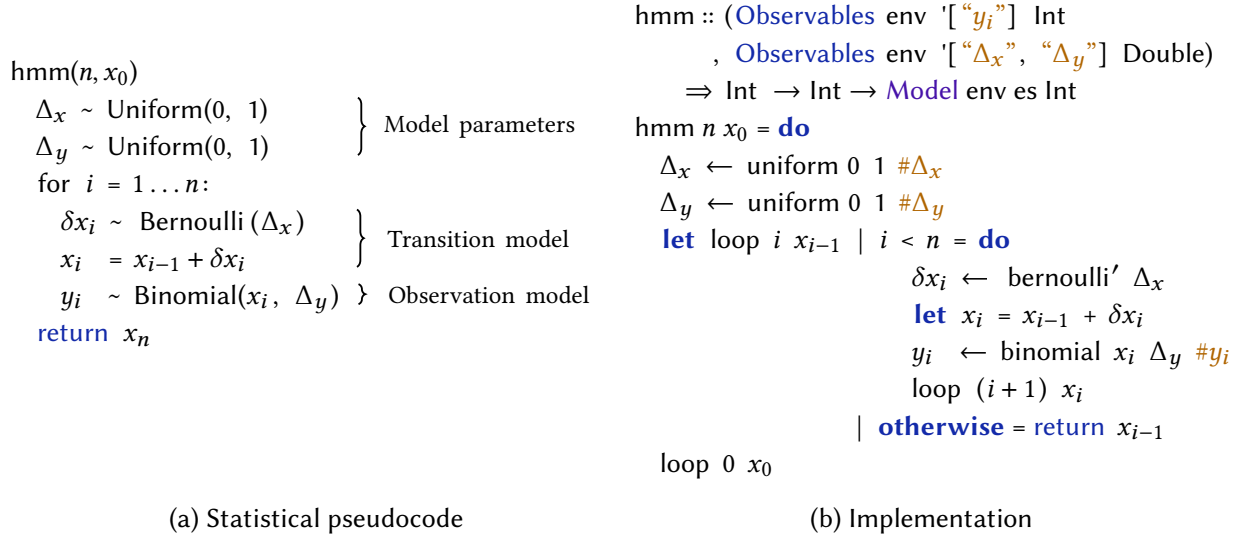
hmm($n, x_0$)
$\Delta_x$ ~ Uniform(0, 1)
$\Delta_y$ ~ Uniform(0, 1)
} Model parameters
for $i = 1 \ldots n$:
$\delta x_i$ ~ Bernoulli ($\Delta_x$)
$x_i = x_{i-1} + \delta x_i$
} Transition model
$y_i$ ~ Binomial($x_i$, $\Delta_y$) } Observation model
return $x_n$

(a) Statistical pseudocode

hmm :: (Observables env '["$y_i$"] Int
, Observables env '["$\Delta_x$", "$\Delta_y$"] Double)
$\Rightarrow$ Int $\rightarrow$ Int $\rightarrow$ Model env es Int
hmm $n$ $x_0$ = do
$\Delta_x \leftarrow$ uniform 0 1 #$\Delta_x$
$\Delta_y \leftarrow$ uniform 0 1 #$\Delta_y$
let loop $i$ $x_{i-1}$ | $i < n$ = do
$\delta x_i \leftarrow$ bernoulli′ $\Delta_x$
let $x_i = x_{i-1} + \delta x_i$
$y_i \leftarrow$ binomial $x_i$ $\Delta_y$ #$y_i$
loop $(i+1)$ $x_i$
| otherwise = return $x_{i-1}$
loop 0 $x_0$

(b) Implementation